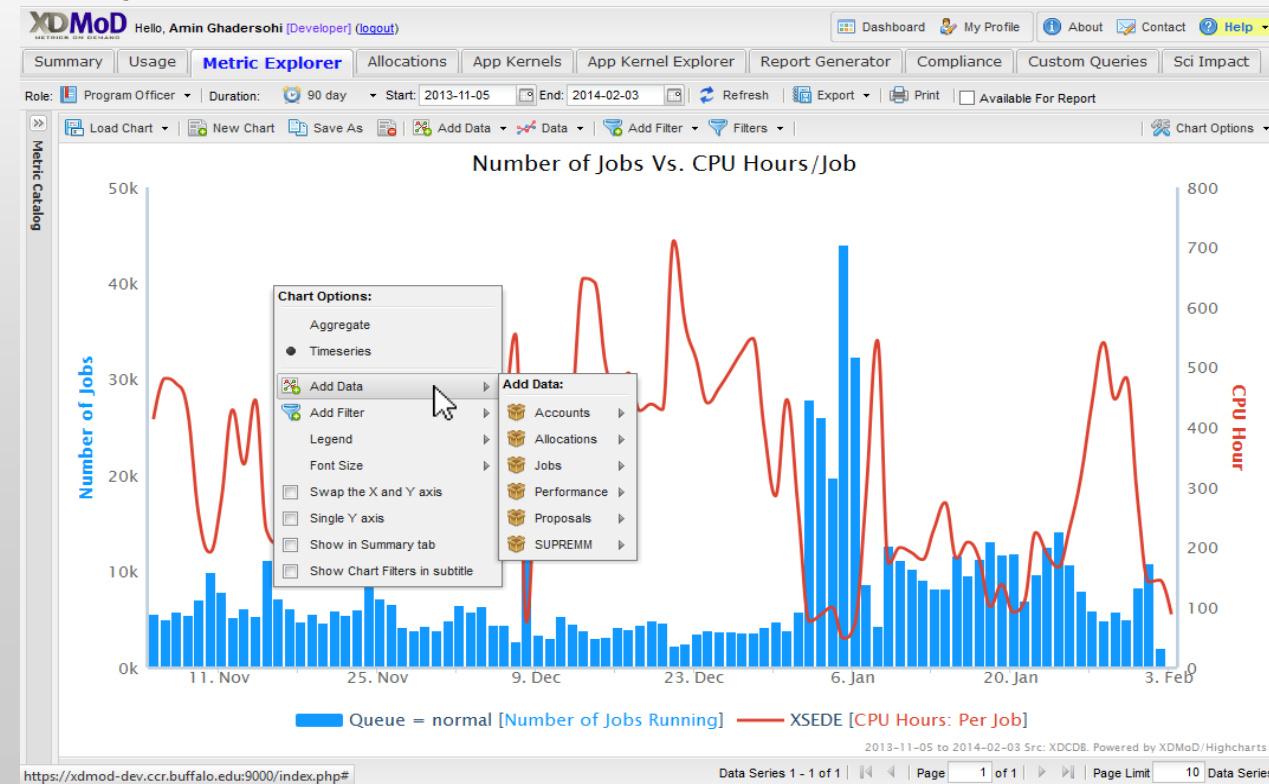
XDMoD METRICS ON DEMAND Hello, Amin Ghadersohi [Developer] (logout)

Dashboard My Profile About Contact Help

Summary Usage Metric Explorer Allocations App Kernels App Kernel Explorer Report Generator Compliance Custom Queries Sci Impact

Role: Program Officer Duration: 90 day Start: 2013-11-05 End: 2014-02-03 Refresh Export Print Available For Report

Load Chart New Chart Save As Add Data Data Add Filter Filters Chart Options

Metric Catalog

Number of Jobs Vs. CPU Hours/Job

50k 40k 30k 20k 10k 0k

Number of Jobs

800 700 600 500 400 300 200 100 0

CPU Hour

11. Nov 25. Nov 9. Dec 23. Dec 6. Jan 20. Jan 3. Feb

Chart Options:
Aggregate
Timeseries
Add Data
Add Filter
Legend
Font Size
Swap the X and Y axis
Single Y axis
Show in Summary tab
Show Chart Filters in subtitle

Add Data:
Accounts
Allocations
Jobs
Performance
Proposals
SUPREMM

Queue = normal [Number of Jobs Running] XSEDE [CPU Hours: Per Job]

2013-11-05 to 2014-02-03 Src: XDCDB. Powered by XDMoD/Highcharts

https://xdmod-dev.ccr.buffalo.edu:9000/index.php#

Data Series 1 - 1 of 1 Page 1 of 1 Page Limit 10 Data Series